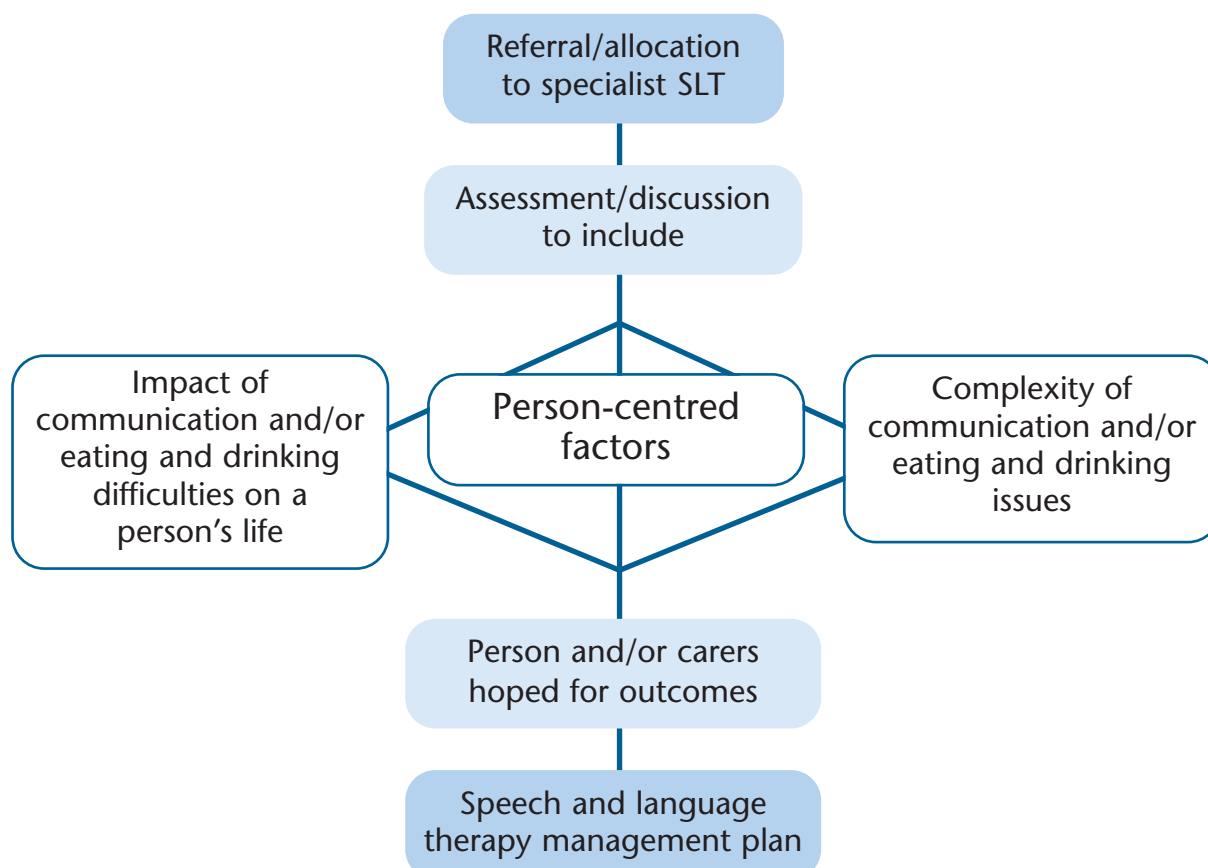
Referral/allocation to specialist SLT

Assessment/discussion to include

Impact of communication and/or eating and drinking difficulties on a person's life

Person-centred factors

Complexity of communication and/or eating and drinking issues

Person and/or carers hoped for outcomes

Speech and language therapy management plan